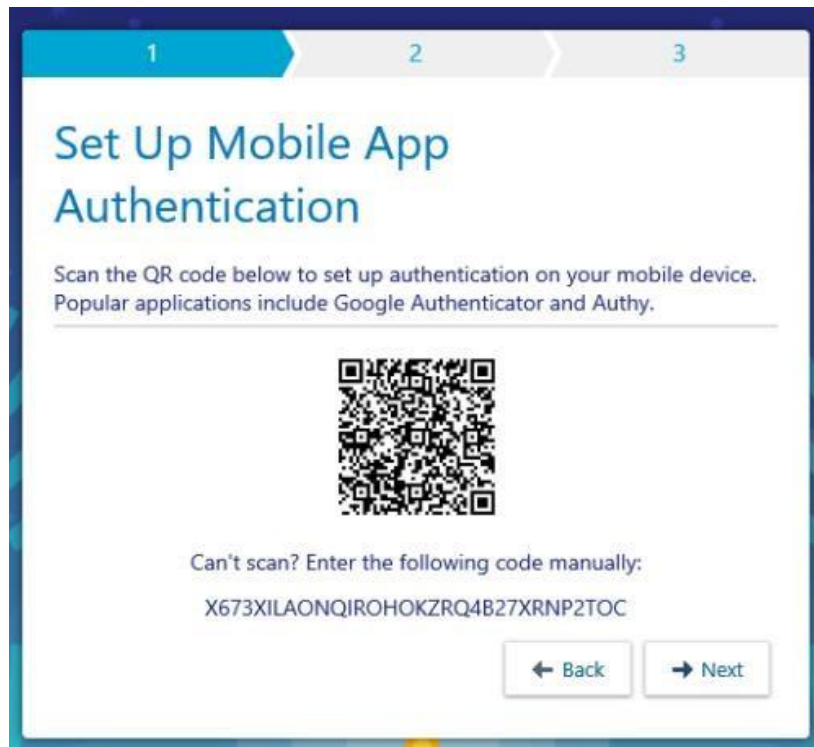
1 2 3

Set Up Mobile App Authentication

Scan the QR code below to set up authentication on your mobile device. Popular applications include Google Authenticator and Authy.

Can't scan? Enter the following code manually:

X673XILAONQIROHOKZRQ4B27XRNP2TOC

← Back → Next